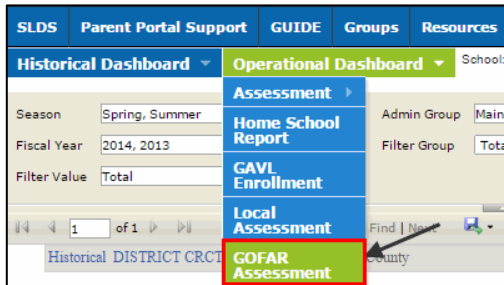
SLDS | Parent Portal Support | GUIDE | Groups | Resources

Historical Dashboard | Operational Dashboard | School:

Assessment
Home School Report
GAVL Enrollment
Local Assessment
GOFAR Assessment

Season: Spring, Summer
Fiscal Year: 2014, 2013
Filter Value: Total

Admin Group: Main
Filter Group: Tota

1 of 1
Find | Next

Historical DISTRICT CRCT
County